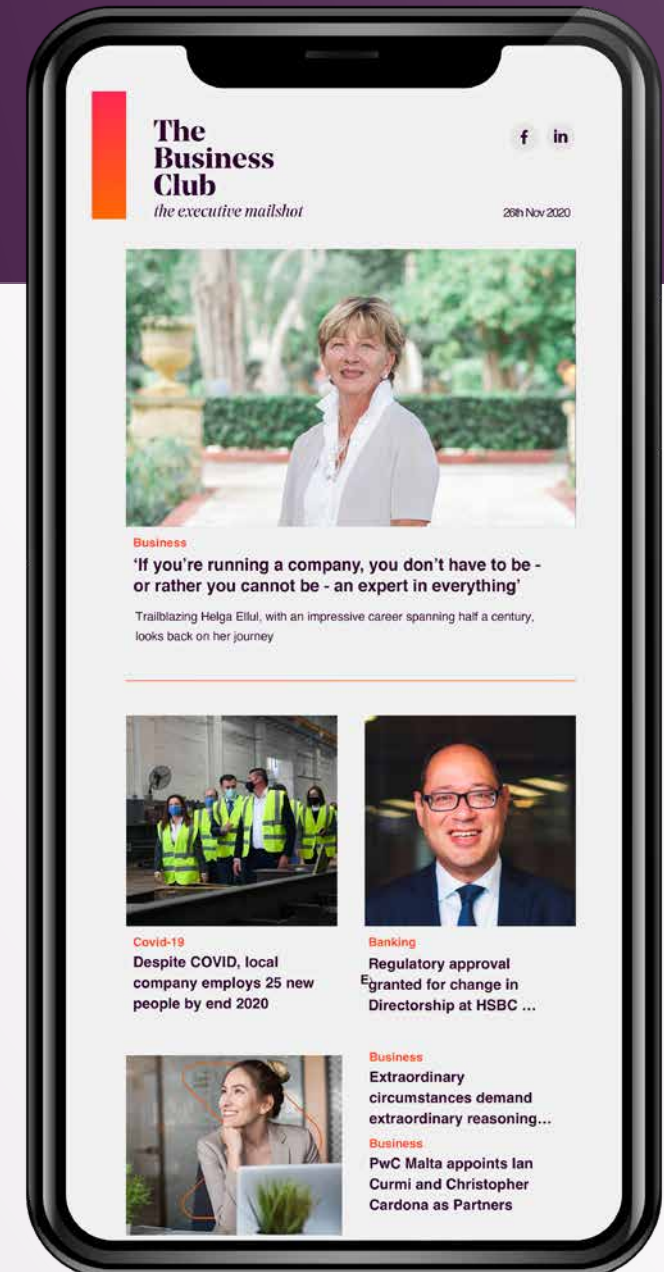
The Business Club
the executive mailshot

f in

26th Nov 2020

Business
'If you're running a company, you don't have to be - or rather you cannot be - an expert in everything'

Trailblazing Helga Ellul, with an impressive career spanning half a century, looks back on her journey

Covid-19
Despite COVID, local company employs 25 new people by end 2020

Banking
Regulatory approval granted for change in Directorship at HSBC ...

Business
Extraordinary circumstances demand extraordinary reasoning...

Business
PwC Malta appoints Ian Curmi and Christopher Cardona as Partners